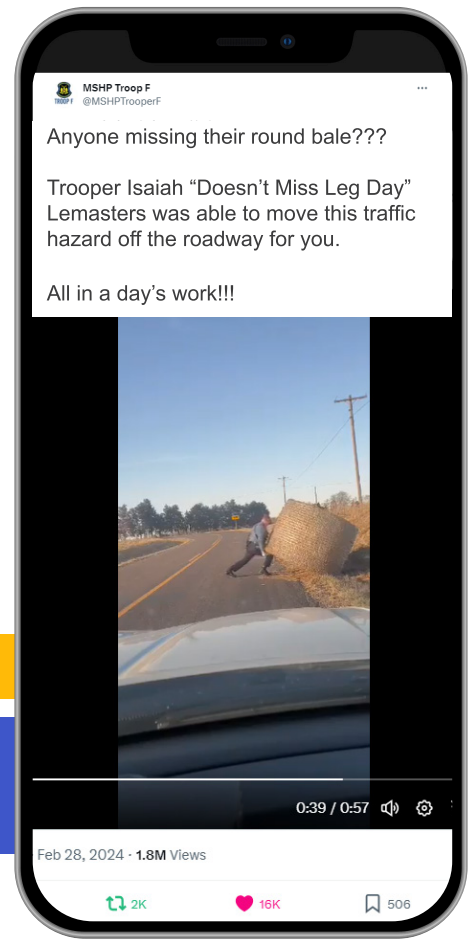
MSHP Troop F
@MSHPTrooperF
TROOP F

Anyone missing their round bale???

Trooper Isaiah “Doesn’t Miss Leg Day” Lemasters was able to move this traffic hazard off the roadway for you.

All in a day’s work!!!

0:39 / 0:57

Feb 28, 2024 · 1.8M Views

2K
16K
506